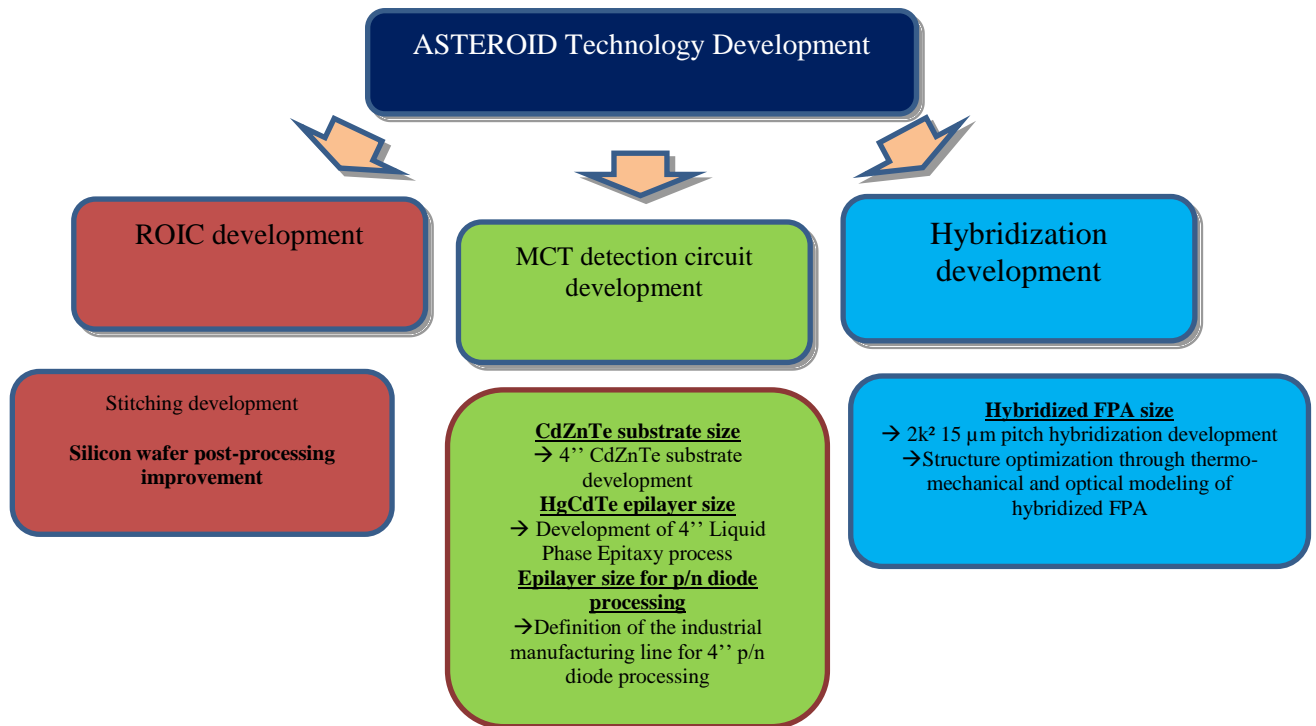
ASTEROID Technology Development

ROIC development

MCT detection circuit development

Hybridization development

Stitching development

**Silicon wafer post-processing improvement**

**CdZnTe substrate size**
→ 4’’ CdZnTe substrate development
**HgCdTe epilayer size**
→ Development of 4’’ Liquid Phase Epitaxy process
**Epilayer size for p/n diode processing**
→Definition of the industrial manufacturing line for 4’’ p/n diode processing

**Hybridized FPA size**
→ 2k² 15 µm pitch hybridization development
→Structure optimization through thermo-mechanical and optical modeling of hybridized FPA